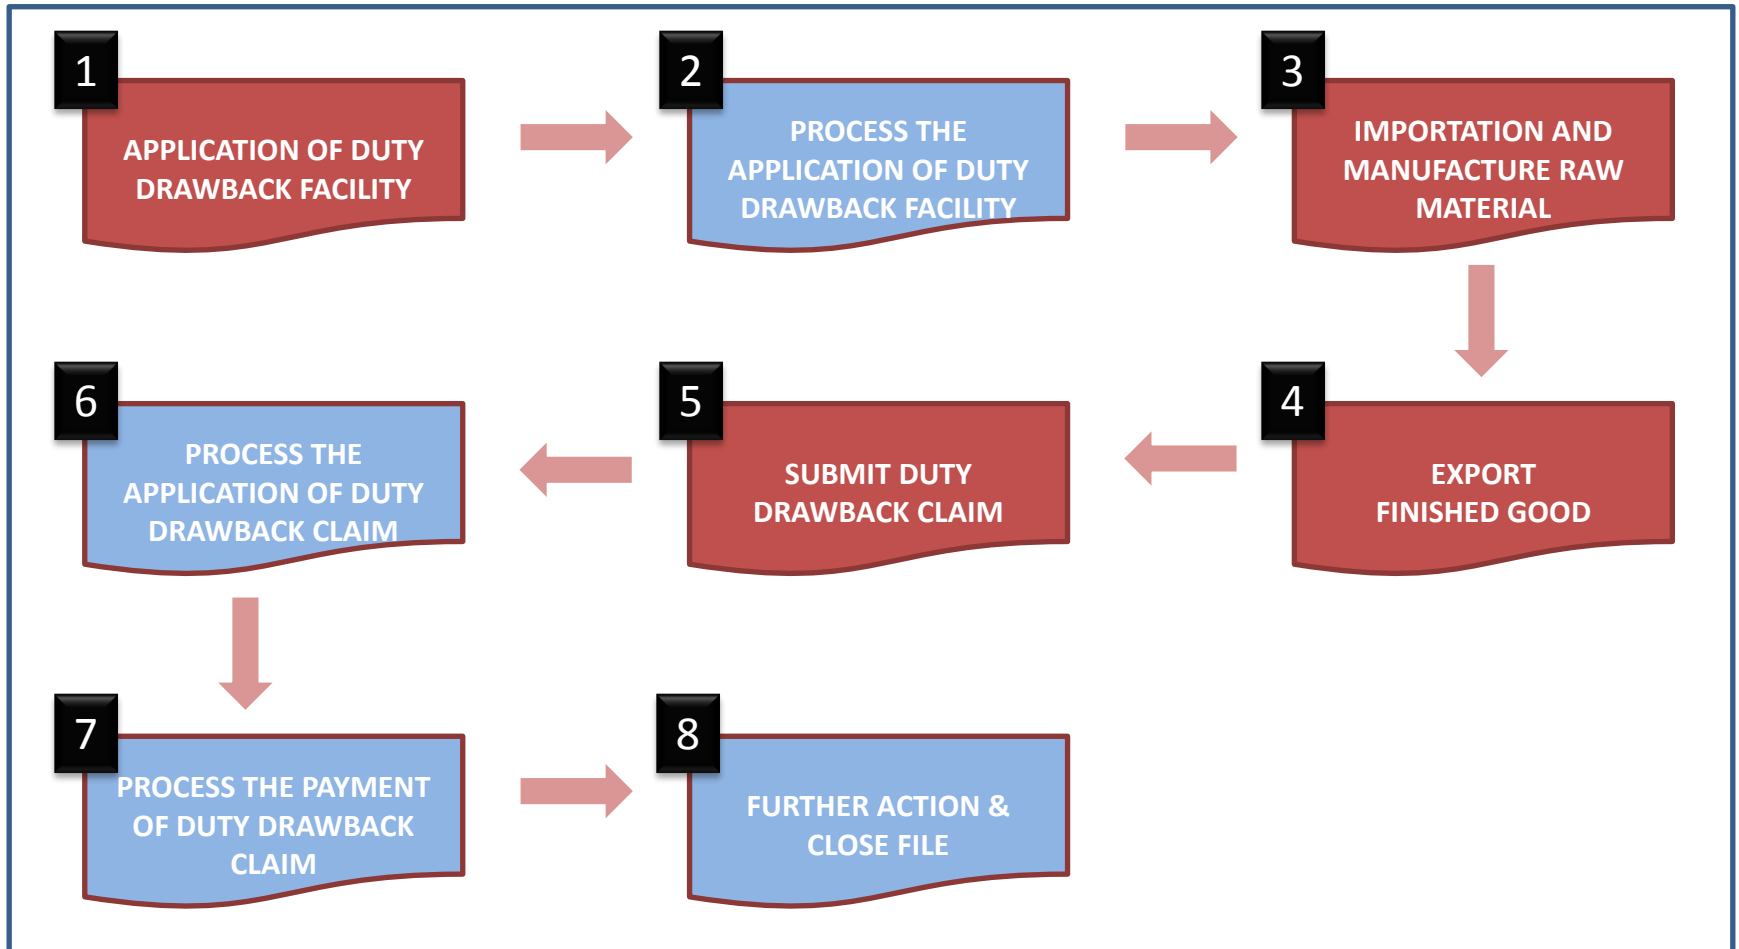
1
APPLICATION OF DUTY DRAWBACK FACILITY

2
PROCESS THE APPLICATION OF DUTY DRAWBACK FACILITY

3
IMPORTATION AND MANUFACTURE RAW MATERIAL

4
EXPORT FINISHED GOOD

5
SUBMIT DUTY DRAWBACK CLAIM

6
PROCESS THE APPLICATION OF DUTY DRAWBACK CLAIM

7
PROCESS THE PAYMENT OF DUTY DRAWBACK CLAIM

8
FURTHER ACTION & CLOSE FILE